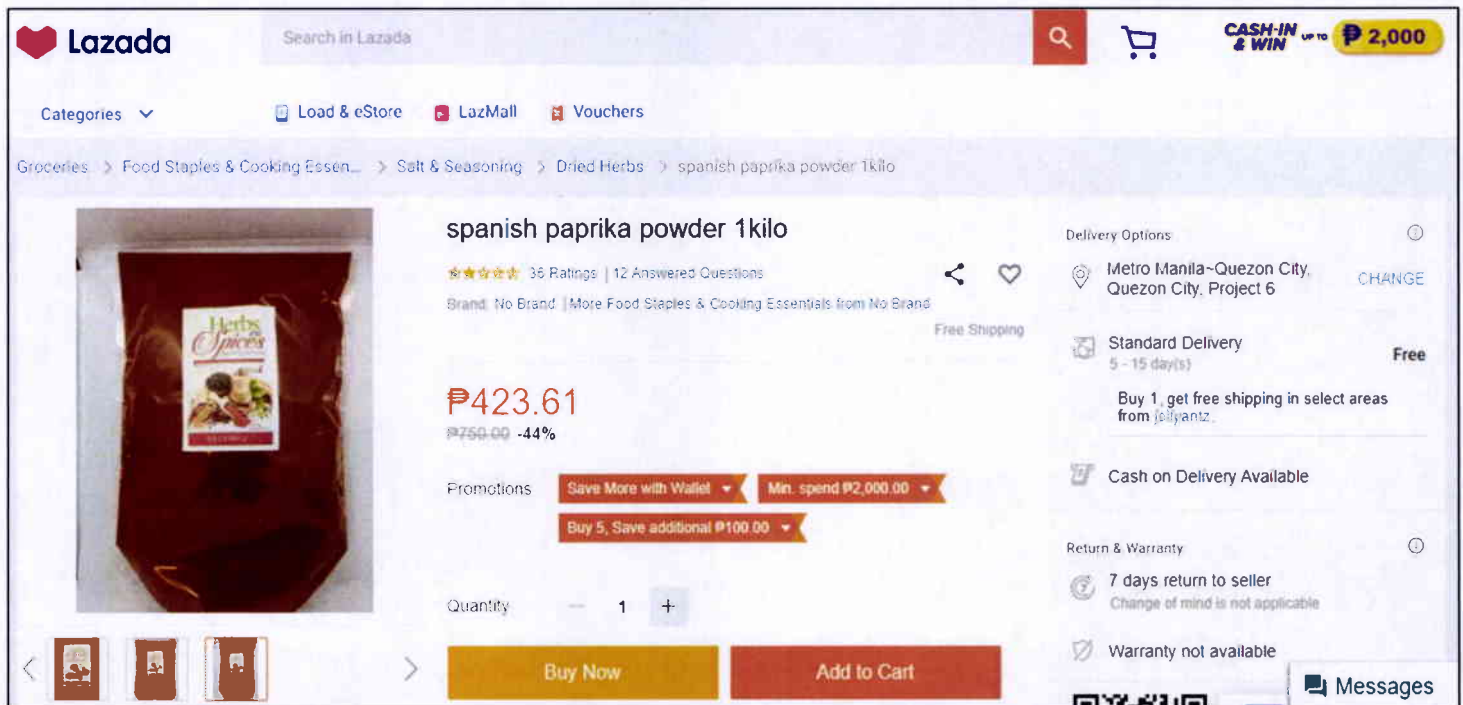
Lazada

Search in Lazada

CASH-IN & WIN UP TO ₱2,000

Categories

Load & eStore

LazMall

Vouchers

Groceries > Food Staples & Cooking Essen... > Salt & Seasoning > Dried Herbs > spanish paprika powder 1kilo

Herbs Spices

spanish paprika powder 1kilo

36 Ratings | 12 Answered Questions

Brand: No Brand | More Food Staples & Cooking Essentials from No Brand

Free Shipping

₱423.61

~~₱750.00~~ -44%

Promotions

Save More with Wallet

Min. spend ₱2,000.00

Buy 5, Save additional ₱100.00

Quantity - 1 +

Buy Now

Add to Cart

Delivery Options

Metro Manila~Quezon City, Quezon City, Project 6

CHANGE

Standard Delivery

5 - 15 day(s)

Free

Buy 1, get free shipping in select areas from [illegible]

Cash on Delivery Available

Return & Warranty

7 days return to seller

Change of mind is not applicable

Warranty not available

Messages